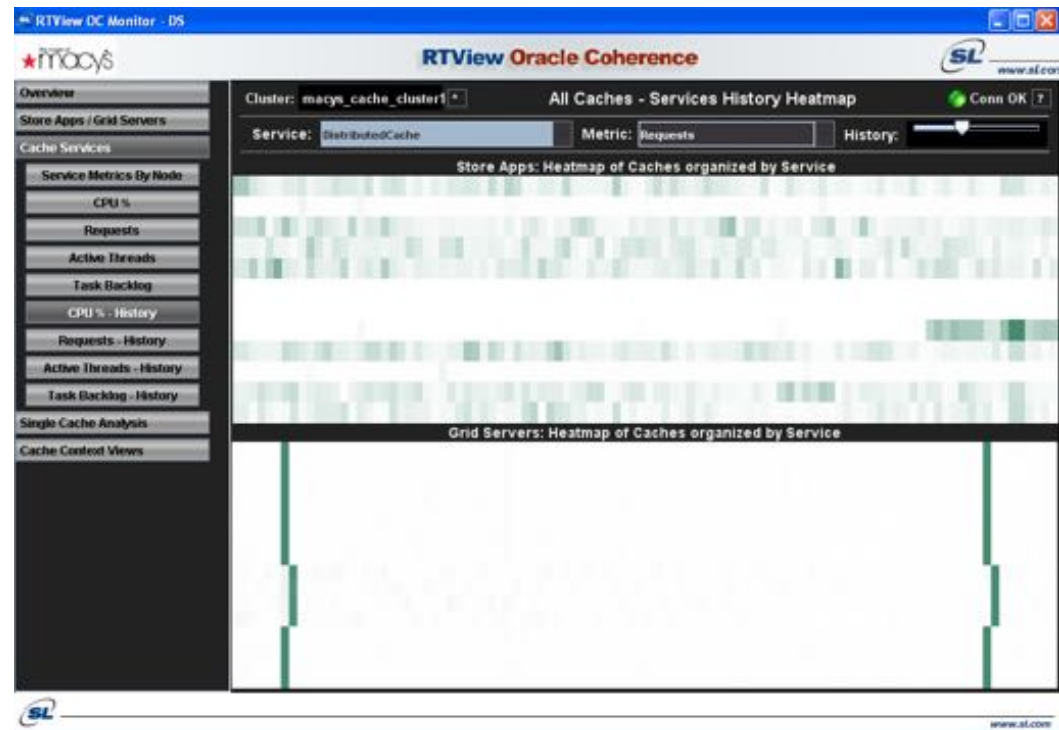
RTView OC Monitor - DS

★macys

RTView Oracle Coherence

SL www.sl.com

Overview
Store Apps / Grid Servers
Cache Services
Service Metrics By Node
CPU %
Requests
Active Threads
Task Backlog
CPU % - History
Requests - History
Active Threads - History
Task Backlog - History
Single Cache Analysis
Cache Context Views

Cluster: macys_cache_cluster1

All Caches - Services History Heatmap

Conn OK ?

Service: DistributedCache

Metric: Requests

History:

Store Apps: Heatmap of Caches organized by Service

Grid Servers: Heatmap of Caches organized by Service

SL

www.sl.com